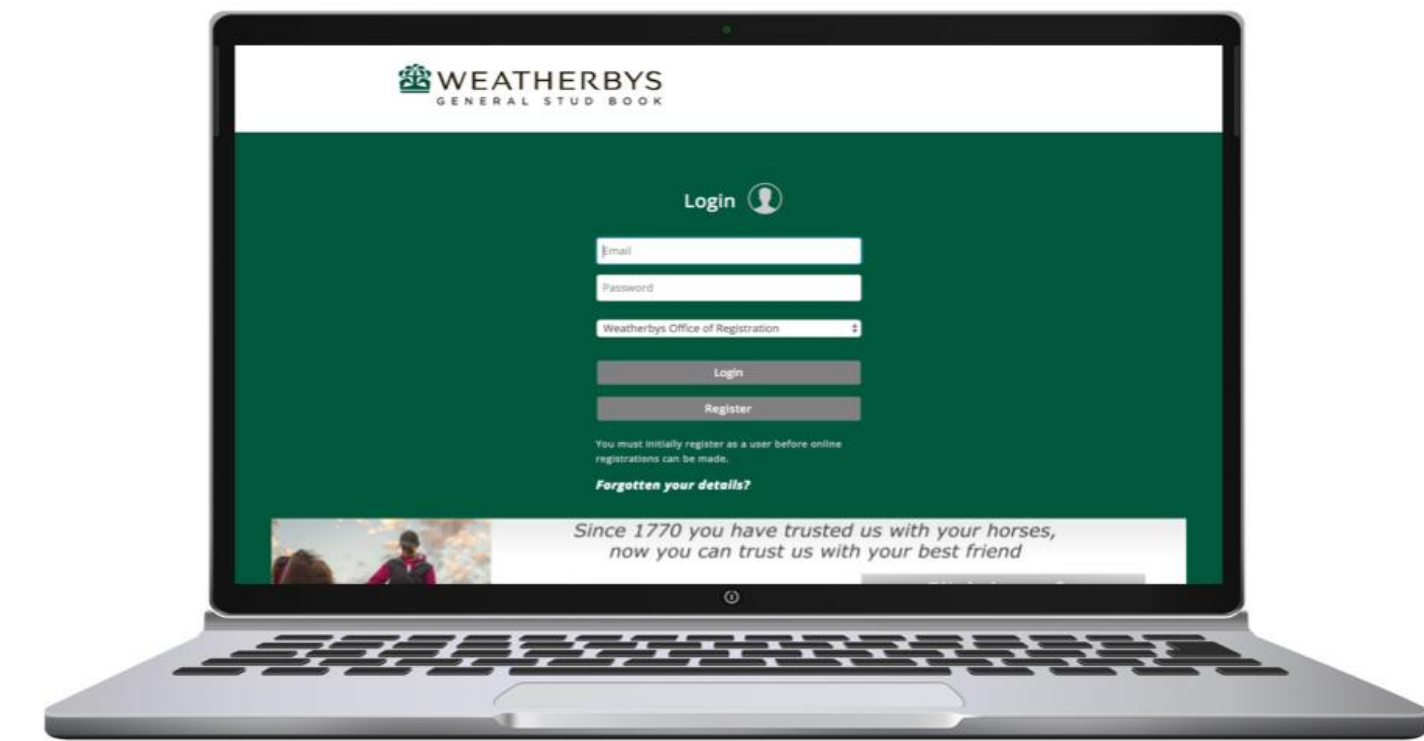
WEATHERBYS
GENERAL STUD BOOK

Login

Email

Password

Weatherbys Office of Registration

Login

Register

You must initially register as a user before online registrations can be made.

Forgotten your details?

Since 1770 you have trusted us with your horses, now you can trust us with your best friend

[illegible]